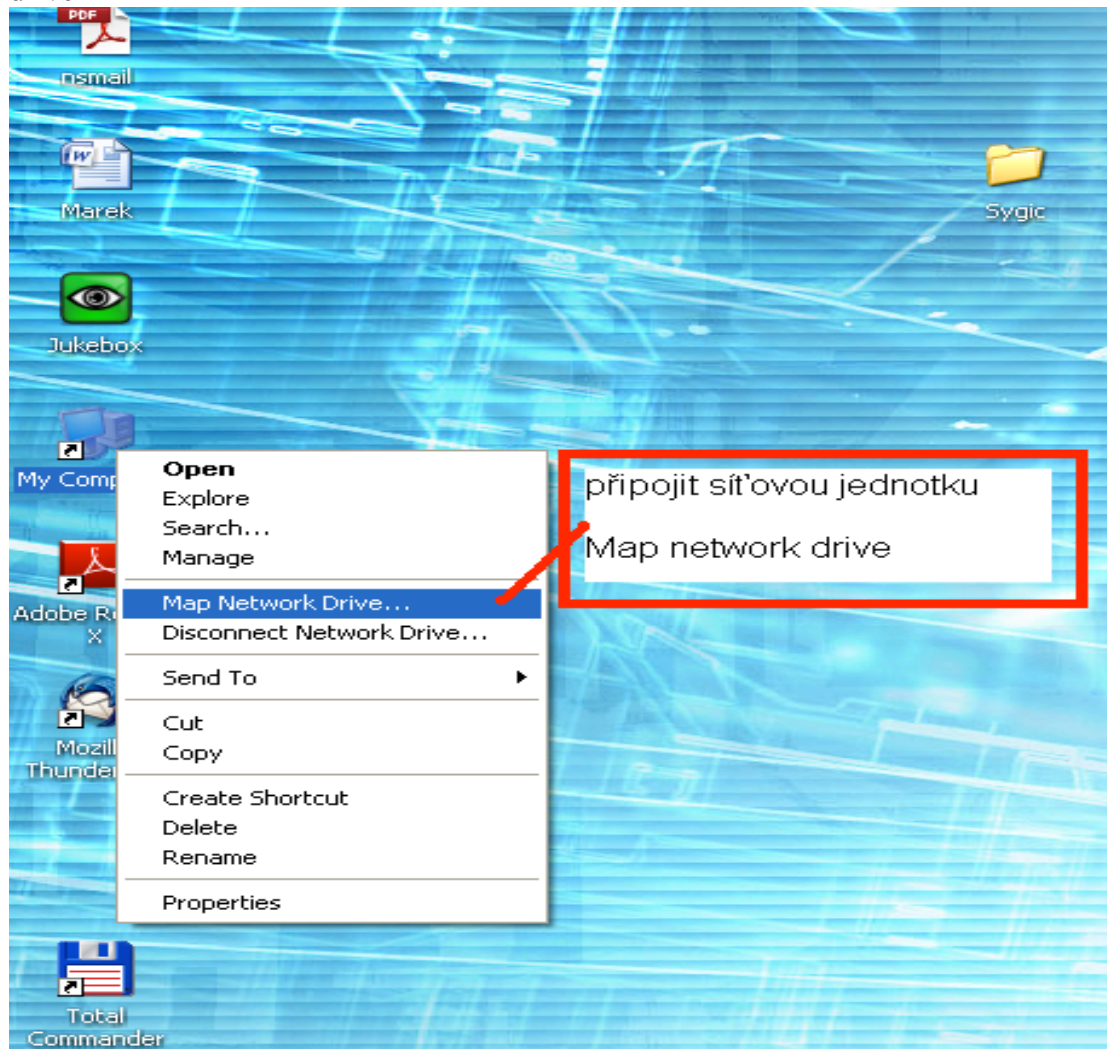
PDF
nsmail

Marek

Sygic

Jukebox

My Comp

Open
Explore
Search...
Manage
Map Network Drive...
Disconnect Network Drive...
Send To
Cut
Copy
Create Shortcut
Delete
Rename
Properties

připojit síťovou jednotku

Map network drive

Adobe R
X

Mozill
Thunder

Total
Commander